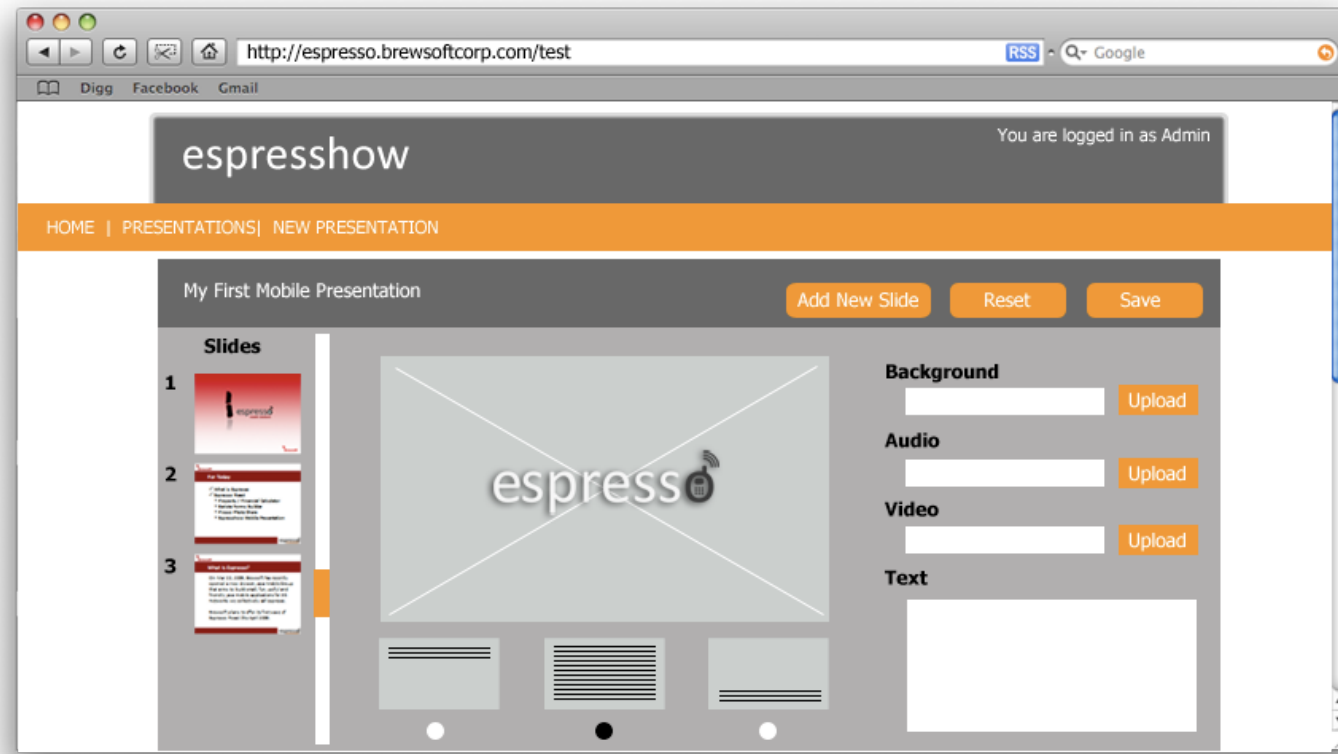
http://espresso.brewsoftcorp.com/test
RSS
Google
Digg Facebook Gmail

espresshow
You are logged in as Admin

HOME | PRESENTATIONS| NEW PRESENTATION

My First Mobile Presentation
Add New Slide
Reset
Save

Slides
1
2
3

espresso

Background
Upload
Audio
Upload
Video
Upload
Text